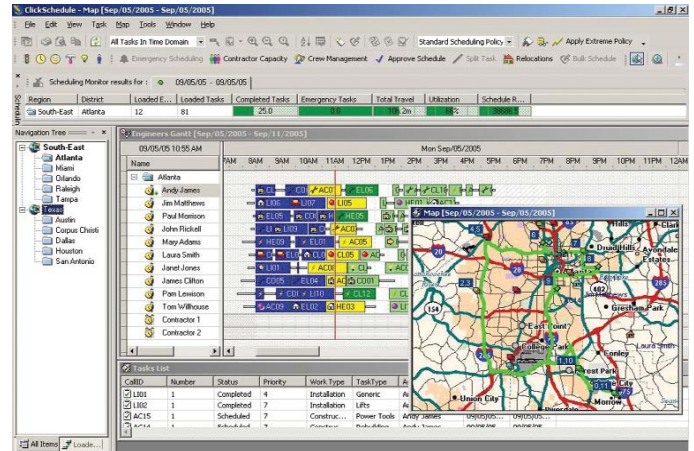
ClickSchedule - Map [Sep/05/2005 - Sep/05/2005]

File Edit View Task Map Tools Window Help

All Tasks In Time Domain

Standard Scheduling Policy

Apply Extreme Policy

Emergency Scheduling

Contractor Capacity

Crew Management

Approve Schedule

Split Task

Relocations

Bulk Schedule

Scheduling Monitor results for :

09/05/05 - 09/05/05

| Region | District | Loaded E... | Loaded Tasks | Completed Tasks | Emergency Tasks | Total Travel | Utilization | Schedule R... |
|---|---|---|---|---|---|---|---|---|
| South-East | Atlanta | 12 | 81 | 25.0 | 0.0 | 10.2m | 98% | 99.86% |

Navigation Tree

South-East
Atlanta
Miami
Orlando
Raleigh
Tampa
Texas
Austin
Corpus Christi
Dallas
Houston
San Antonio

All Items
Loade...

Engineers Gantt [Sep/05/2005 - Sep/11/2005]

09/05/05 10:55 AM

Mon Sep/05/2005

7AM 8AM 9AM 10AM 11AM 12PM 1PM 2PM 3PM 4PM 5PM 6PM 7PM 8PM 9PM 10PM 11PM 12AM

Name

Atlanta
Andy James
Jim Matthews
Paul Morrison
John Rickell
Mary Adams
Laura Smith
Janet Jones
James Clifton
Pam Lewison
Tom Wilhouse
Contractor 1
Contractor 2

CL AC0 EL06 CL16 LI06 LI07 EL05 HE05 LI09 AC0 HE09 EL01 AC05 EL04 CL05 LI01 CL0 C005 AC01 LI10 AC09 EL02 HE03 CL12

Map [Sep/05/2005 - Sep/05/2005]

Druid Hills
Avondale Estates
Decatur
East Point
College Park
Gresham Park
Forest Park
Conley
Lake Park
Union City
Morrow

Tasks List

| CallID | Number | Status | Priority | Work Type | TaskType | A |
|---|---|---|---|---|---|---|
| LI01 | 1 | Completed | 4 | Installation | Generic | A |
| LI02 | 1 | Completed | 7 | Installation | Lifts | A |
| AC15 | 1 | Scheduled | 7 | Construc... | Power Tools | Andy James |
| AC14 | 1 | Scheduled | 7 | Construc... | Rebuilding | Andy James |